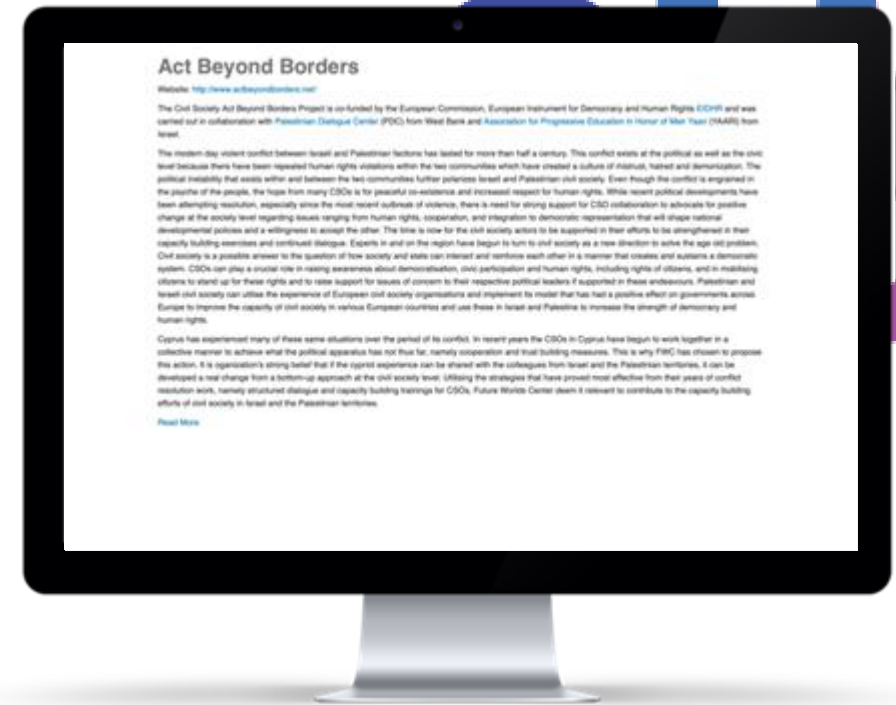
Act Beyond Borders

Website: http://www.actbeyondborders.net/

The Civil Society Act Beyond Borders Project is co-funded by the European Commission, European Instrument for Democracy and Human Rights EIDHR and was carried out in collaboration with Palestinian Dialogue Center (PDC) from West Bank and Association for Progressive Education in Honor of Meir Yaari (YAARI) from Israel.

The modern day violent conflict between Israeli and Palestinian factions has lasted for more than half a century. This conflict exists at the political as well as the civic level because there have been repeated human rights violations within the two communities which have created a culture of mistrust, hatred and demonization. The political instability that exists within and between the two communities further polarizes Israeli and Palestinian civil society. Even though the conflict is engrained in the psyche of the people, the hope from many CSOs is for peaceful co-existence and increased respect for human rights. While recent political developments have been attempting resolution, especially since the most recent outbreak of violence, there is need for strong support for CSO collaboration to advocate for positive change at the society level regarding issues ranging from human rights, cooperation, and integration to democratic representation that will shape national developmental policies and a willingness to accept the other. The time is now for the civil society actors to be supported in their efforts to be strengthened in their capacity building exercises and continued dialogue. Experts in and on the region have begun to turn to civil society as a new direction to solve the age old problem. Civil society is a possible answer to the question of how society and state can interact and reinforce each other in a manner that creates and sustains a democratic system. CSOs can play a crucial role in raising awareness about democratisation, civic participation and human rights, including rights of citizens, and in mobilising citizens to stand up for these rights and to raise support for issues of concern to their respective political leaders if supported in these endeavours. Palestinian and Israeli civil society can utilise the experience of European civil society organisations and implement its model that has had a positive effect on governments across Europe to improve the capacity of civil society in various European countries and use these in Israeli and Palestine to increase the strength of democracy and human rights.

Cyprus has experienced many of these same situations over the period of its conflict. In recent years the CSOs in Cyprus have begun to work together in a collective manner to achieve what the political apparatus has not thus far, namely cooperation and trust building measures. This is why FWC has chosen to propose this action. It is organization's strong belief that if the cypriot experience can be shared with the colleagues from Israel and the Palestinian territories, it can be developed a real change from a bottom-up approach at the civil society level. Utilising the strategies that have proved most effective from their years of conflict resolution work, namely structured dialogue and capacity building trainings for CSOs, Future Worlds Center deem it relevant to contribute to the capacity building efforts of civil society in Israel and the Palestinian territories.

Read More